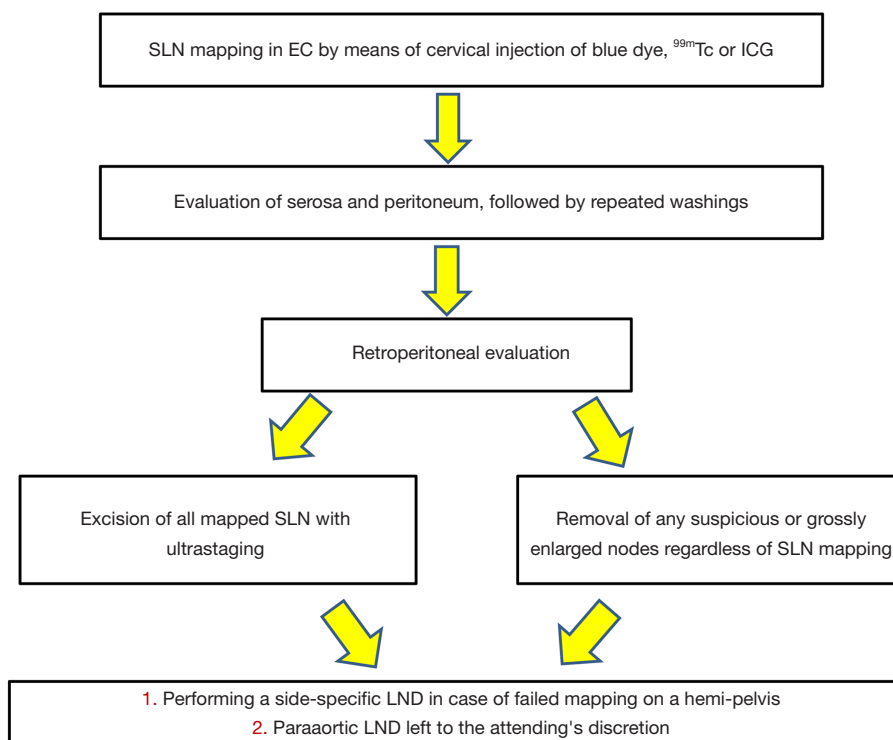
SLN mapping in EC by means of cervical injection of blue dye, $^{99m}$Tc or ICG

Evaluation of serosa and peritoneum, followed by repeated washings

Retroperitoneal evaluation

Excision of all mapped SLN with ultrastaging

Removal of any suspicious or grossly enlarged nodes regardless of SLN mapping

1. Performing a side-specific LND in case of failed mapping on a hemi-pelvis
2. Paraaortic LND left to the attending's discretion